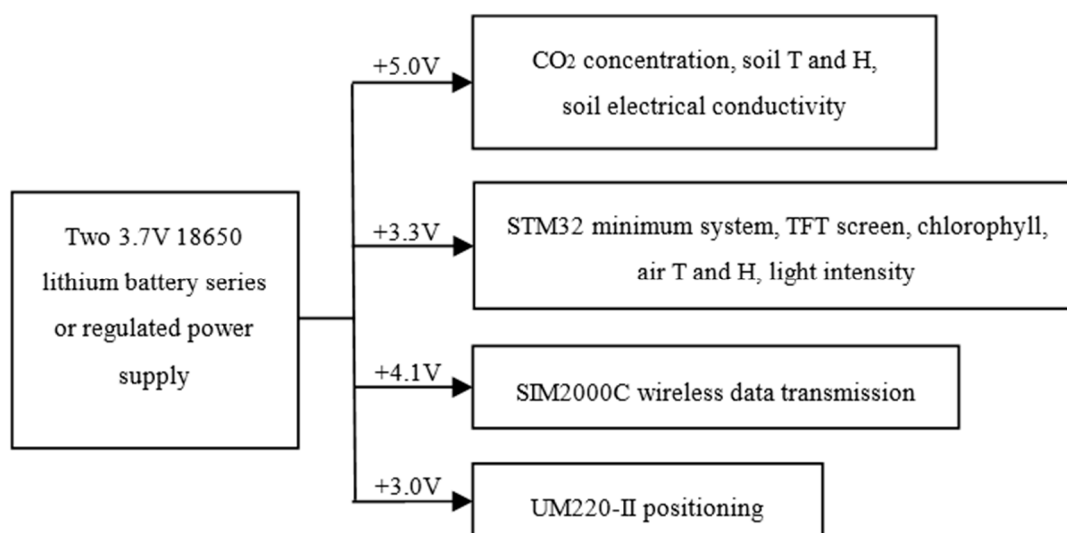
Two 3.7V 18650 lithium battery series or regulated power supply

+5.0V

$CO_2$ concentration, soil T and H, soil electrical conductivity

+3.3V

STM32 minimum system, TFT screen, chlorophyll, air T and H, light intensity

+4.1V

SIM2000C wireless data transmission

+3.0V

UM220-II positioning